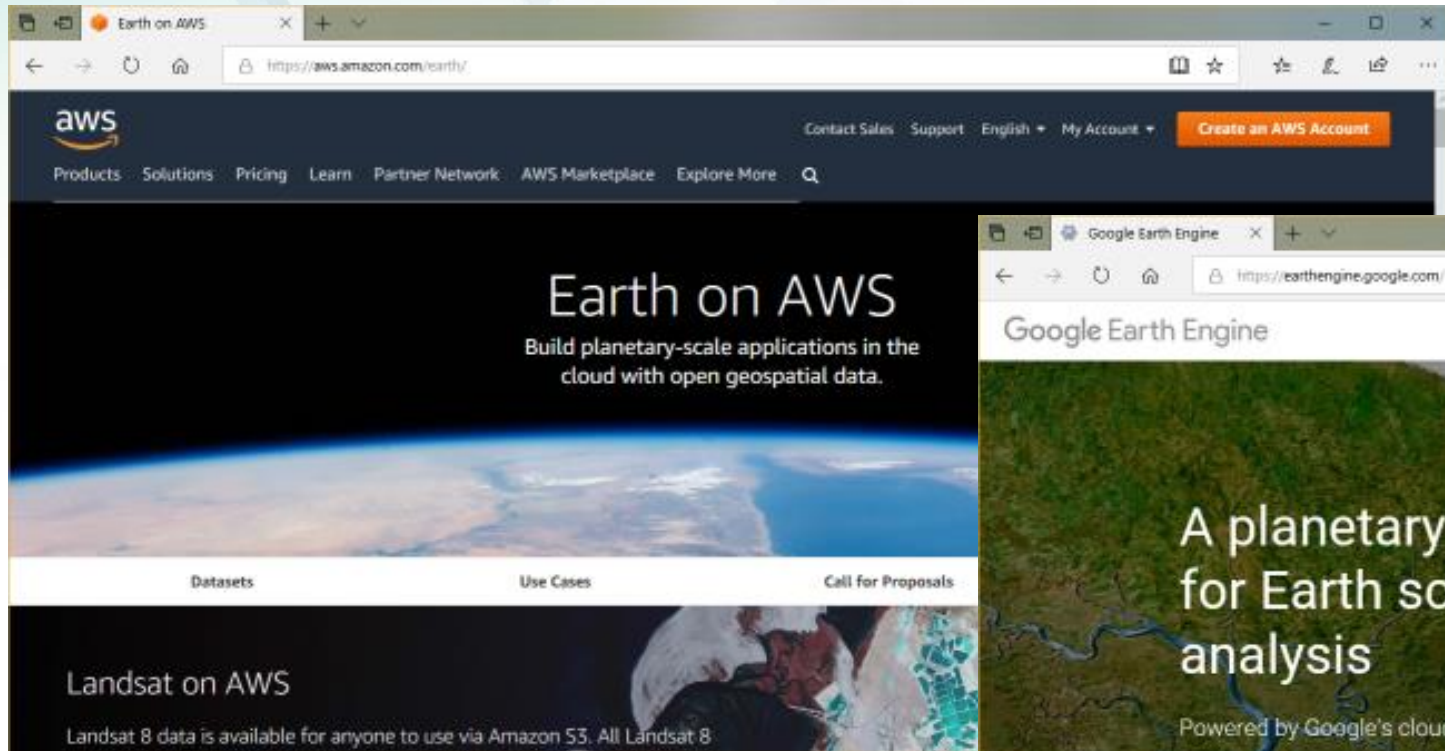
Earth on AWS
https://aws.amazon.com/earth/

aws

Contact Sales Support English ▾ My Account ▾ Create an AWS Account

Products Solutions Pricing Learn Partner Network AWS Marketplace Explore More

Earth on AWS

Build planetary-scale applications in the cloud with open geospatial data.

Datasets Use Cases Call for Proposals

Landsat on AWS

Landsat 8 data is available for anyone to use via Amazon S3. All Landsat 8

Google Earth Engine
https://earthengine.google.com/

Google Earth Engine

A planetary
for Earth sc
analysis

Powered by Google's clou